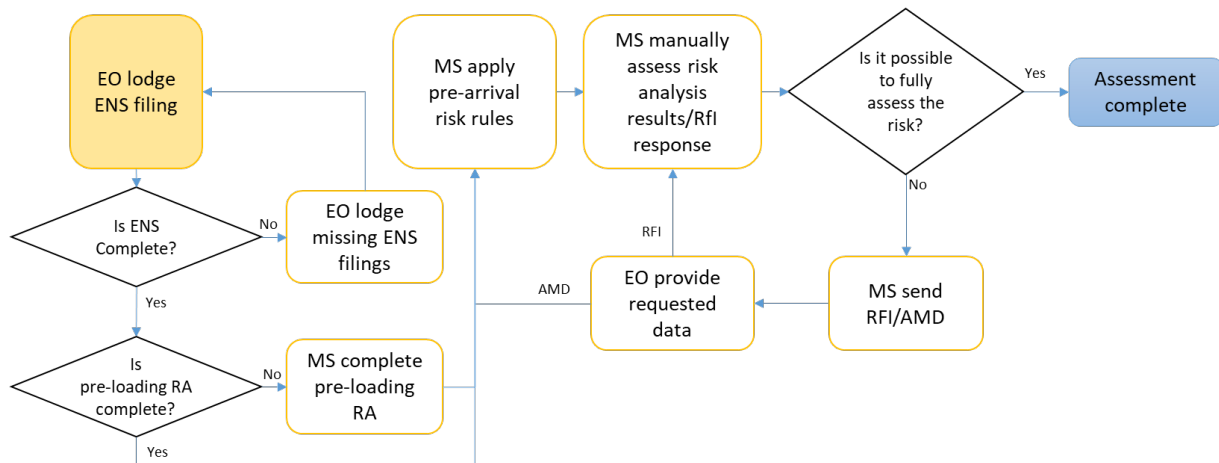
EO lodge ENS filing

Is ENS Complete?

No

EO lodge missing ENS filings

Yes

Is pre-loading RA complete?

No

MS complete pre-loading RA

Yes

MS apply pre-arrival risk rules

MS manually assess risk analysis results/RfI response

Is it possible to fully assess the risk?

Yes

Assessment complete

No

RFI

AMD

EO provide requested data

MS send RFI/AMD